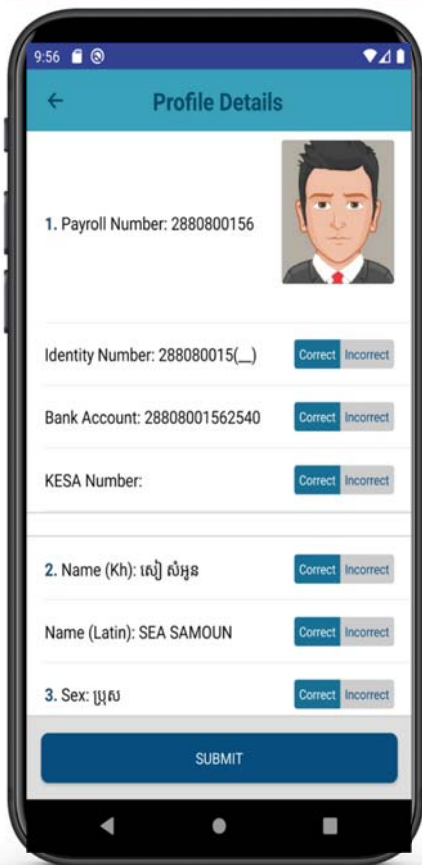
9:56

Profile Details

1. Payroll Number: 2880800156

Identity Number: 288080015(__) Correct Incorrect

Bank Account: 28808001562540 Correct Incorrect

KESA Number: Correct Incorrect

2. Name (Kh): សៀ សំអូន Correct Incorrect

Name (Latin): SEA SAMOUN Correct Incorrect

3. Sex: ប្រុស Correct Incorrect

SUBMIT